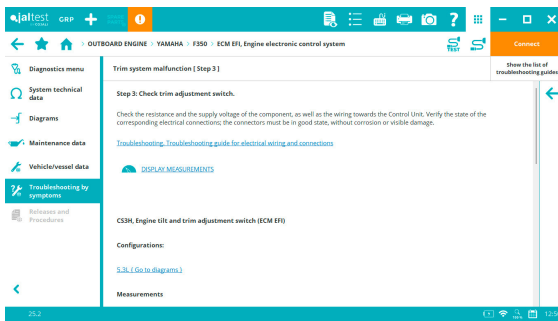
altest GRP

OUTBOARD ENGINE > YAMAHA > F350 > ECM EFI, Engine electronic control system

Connect

Show the list of troubleshooting guides

Diagnostics menu

System technical data

Diagrams

Maintenance data

Vehicle/vessel data

Troubleshooting by symptoms

Releases and Procedures

Trim system malfunction [ Step 3 ]

Step 3: Check trim adjustment switch.

Check the resistance and the supply voltage of the component, as well as the wiring towards the Control Unit. Verify the state of the corresponding electrical connections; the connectors must be in good state, without corrosion or visible damage.

Troubleshooting. Troubleshooting guide for electrical wiring and connections

DISPLAY MEASUREMENTS

CS3H, Engine tilt and trim adjustment switch (ECM EFI)

Configurations:

5.3L ( Go to diagrams )

Measurements

25.2

12:5